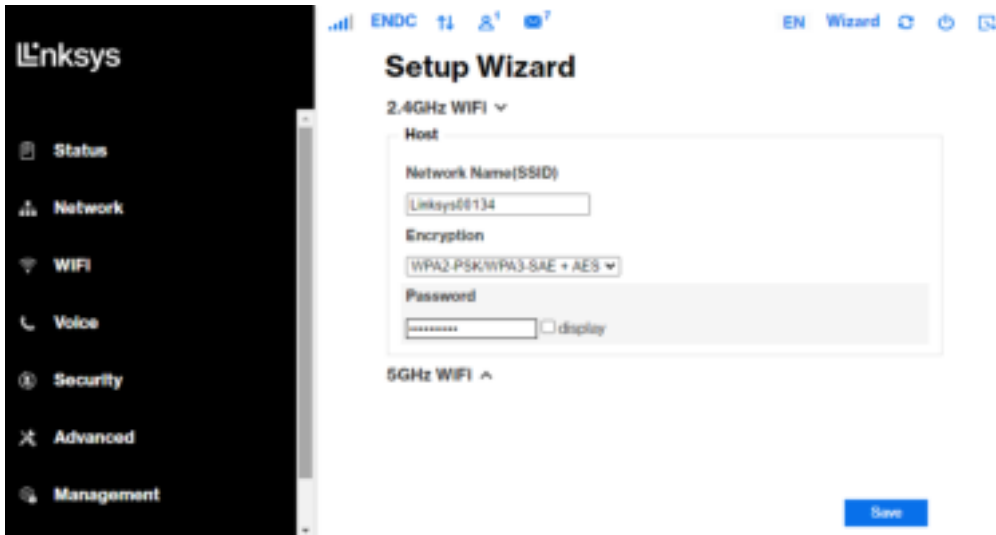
Linksys

Status

Network

WIFI

Voice

Security

Advanced

Management

ENDC 1 7

EN Wizard

Setup Wizard

2.4GHz WIFI

Host

Network Name(SSID)

Linksys08134

Encryption

WPA2-PSK/WPA3-SAE + AES

Password

•••••••••• display

5GHz WIFI

Save